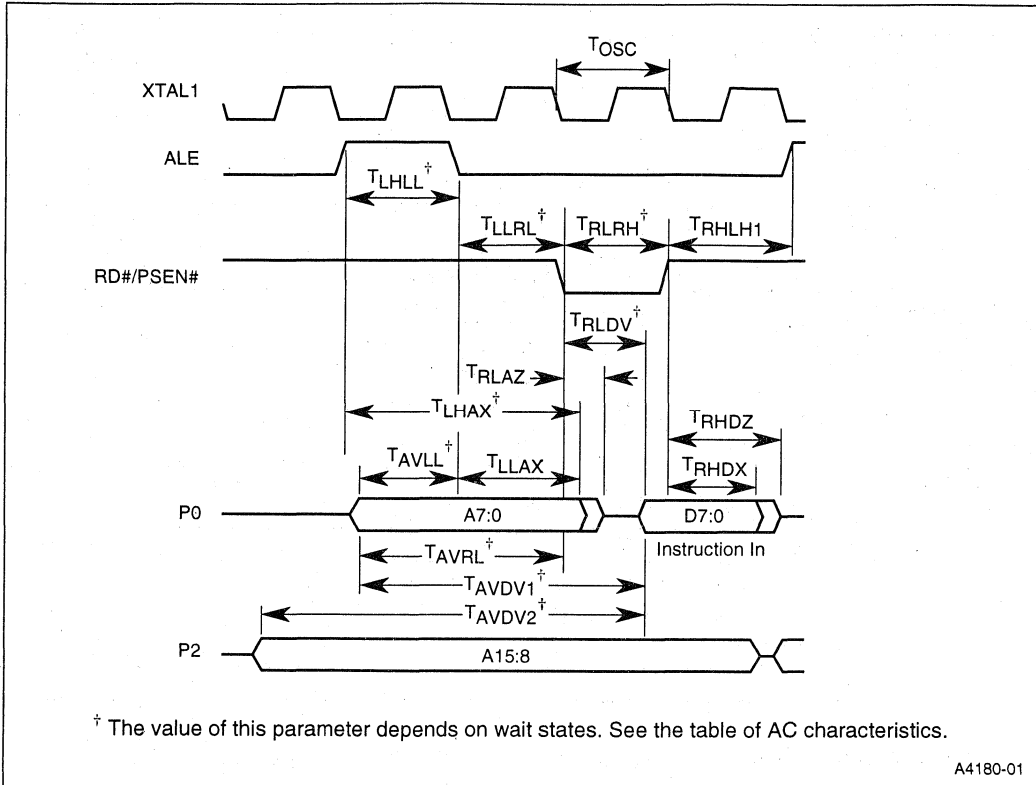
$T_{OSC}$

XTAL1

ALE

$T_{LHLL}^{\dagger}$

$T_{LLRL}^{\dagger}$ $T_{RLRH}^{\dagger}$ $T_{RHLH1}$

RD#/PSEN#

$T_{RLDV}^{\dagger}$

$T_{RLAZ}$

$T_{LHAX}^{\dagger}$

$T_{RHDZ}$

$T_{AVLL}^{\dagger}$ $T_{LLAX}$

$T_{RHDX}$

P0 A7:0 D7:0

Instruction In

$T_{AVRL}^{\dagger}$

$T_{AVDV1}^{\dagger}$

$T_{AVDV2}^{\dagger}$

P2 A15:8

$^{\dagger}$ The value of this parameter depends on wait states. See the table of AC characteristics.

A4180-01